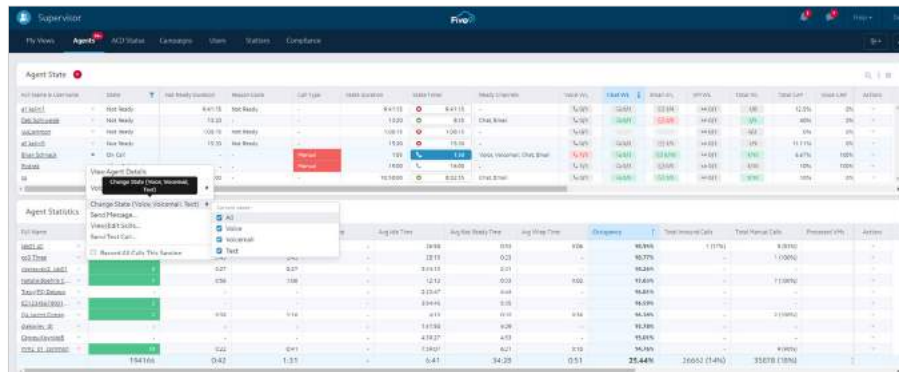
Supervisor

Five9

My Views Agents ACD Status Campaigns Users Stations Compliance

Agent State

| Full Name & Username | State | Not Ready Duration | Reason Code | Call Type | State Duration | State Timer | Ready Channels | | | | | | | | | Actions |
|---|---|---|---|---|---|---|---|---|---|---|---|---|---|---|---|---|
| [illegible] | Not Ready | 6:41:15 | Not Ready | | 6:41:15 | 6:41:15 | - | | | | | | | | | |
| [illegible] | Not Ready | 13:20 | Not Ready | | 13:20 | 13:20 | Chat, Email | | | | | | | | | |
| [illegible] | Not Ready | 1:00:13 | - | | 1:00:13 | 1:00:13 | - | | | | | | | | | |
| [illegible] | Not Ready | 15:30 | - | | 15:30 | 15:30 | - | | | | | | | | | |
| Brian Schnack | On Call | | | Manual | 1:30 | 1:30 | Voice, Voicemail, Chat, Email | | | | | | | | | |
| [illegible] | | | | Manual | 14:00 | 14:00 | - | | | | | | | | | |
| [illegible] | | | | | 16:50:00 | 8:32:15 | Chat, Email | | | | | | | | | |

View Agent Details
Change State (Voice, Voicemail, Text)
Change State (Voice, Voicemail, Text)
Send Message...
View/Edit Skills...
Send Text Call...
Record All Calls This Session

All
Voice
Voicemail
Text

Agent Statistics

| Full Name | | | | Avg Idle Time | Avg Not Ready Time | Avg Wrap Time | | Occupancy | Total Inbound Calls | Total Manual Calls | Processed VMs | Actions |
|---|---|---|---|---|---|---|---|---|---|---|---|---|
| Total | 194166 | 0:42 | 1:31 | 6:41 | 34:28 | 0:51 | | 25.44% | 26652 (74%) | 35878 (18%) | | |